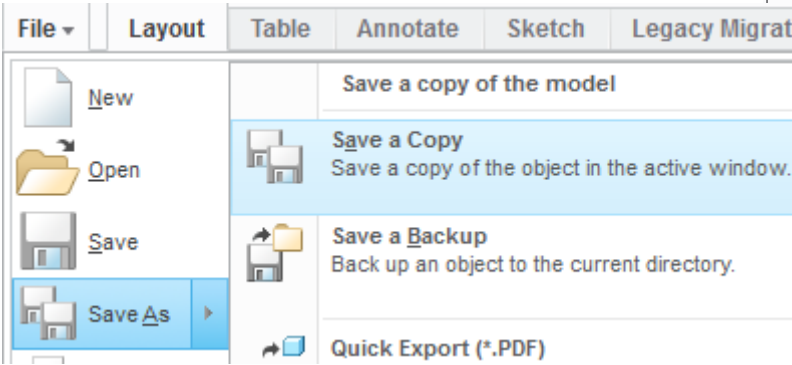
File ▾ Layout Table Annotate Sketch Legacy Migrat

New

Open

Save

Save As

Save a copy of the model

Save a Copy
Save a copy of the object in the active window.

Save a Backup
Back up an object to the current directory.

Quick Export (*.PDF)